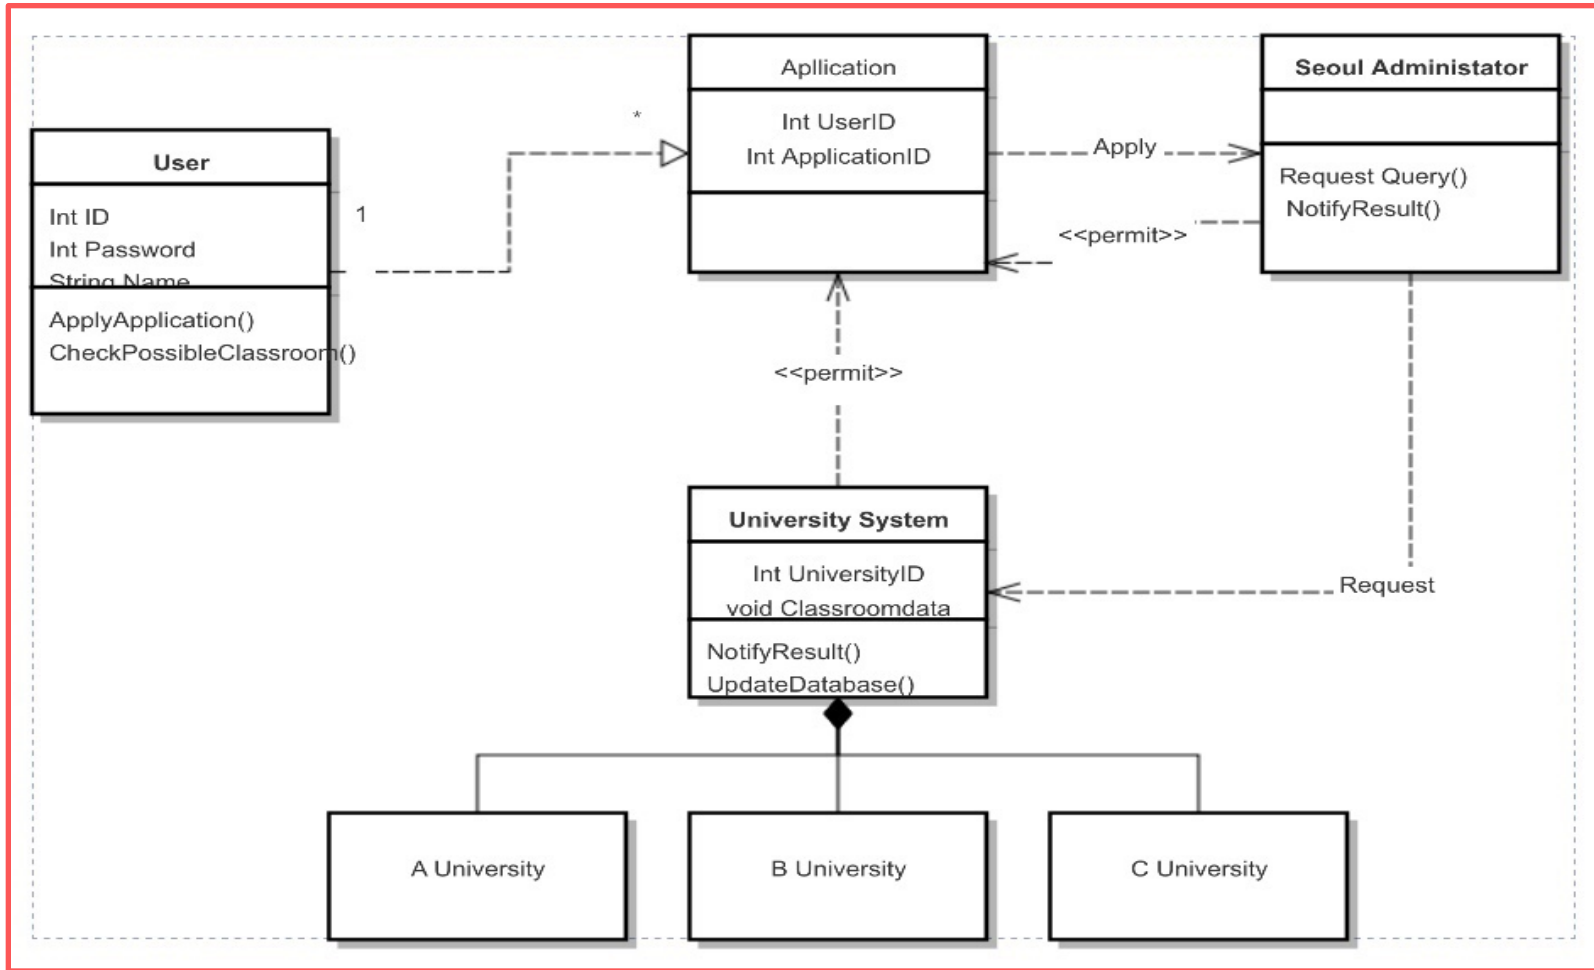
User

Int ID
Int Password
String Name

ApplyApplication()
CheckPossibleClassroom()

1

*

Apllication

Int UserID
Int ApplicationID

Apply

<<permit>>

Seoul Administator

Request Query()
NotifyResult()

<<permit>>

University System

Int UniversityID
void Classroomdata

NotifyResult()
UpdateDatabase()

Request

A University

B University

C University